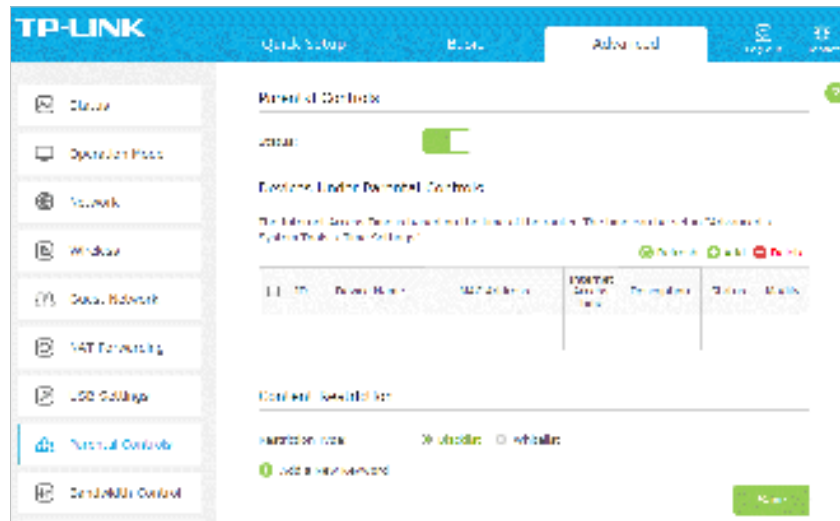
TP-LINK

Quick Setup

Basic

Advanced

Status

Operation Mode

Network

Wireless

Guest Network

NAT Forwarding

USB Settings

Parental Controls

Bandwidth Control

Parental Controls

Status:

Devices Under Parental Controls

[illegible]

Refresh Add Delete

| ID | Device Name | MAC Address | Internet Access Time | Description | Status | Modify |
|---|---|---|---|---|---|---|

Content Restriction

Restriction Mode: Blacklist Whitelist

Add a New Keyword

Save